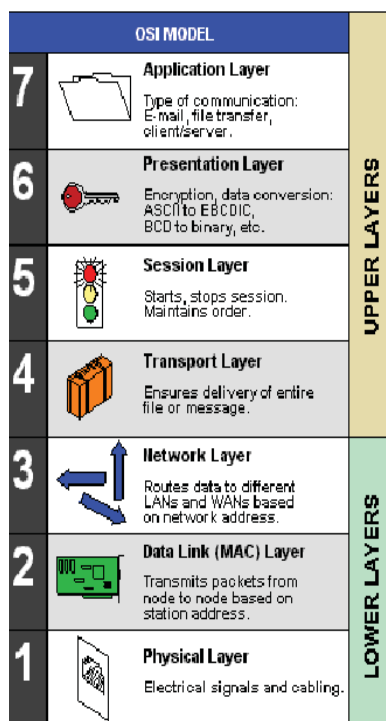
OSI MODEL

7
Application Layer
Type of communication: E-mail, file transfer, client/server.

6
Presentation Layer
Encryption, data conversion: ASCII to EBCDIC, BCD to binary, etc.

5
Session Layer
Starts, stops session. Maintains order.

4
Transport Layer
Ensures delivery of entire file or message.

3
Network Layer
Routes data to different LANs and WANs based on network address.

2
Data Link (MAC) Layer
Transmits packets from node to node based on station address.

1
Physical Layer
Electrical signals and cabling.

UPPER LAYERS

LOWER LAYERS